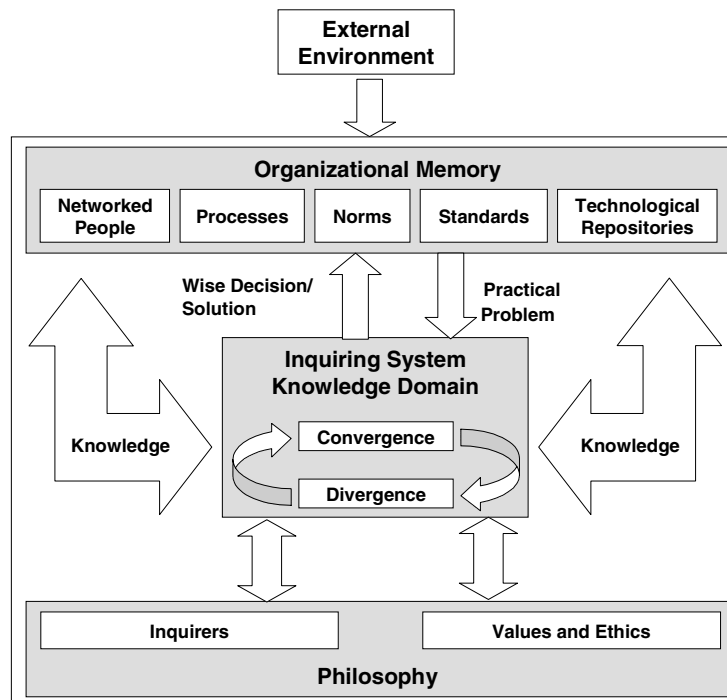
External Environment

Organizational Memory

Networked People

Processes

Norms

Standards

Technological Repositories

Wise Decision/ Solution

Practical Problem

Inquiring System Knowledge Domain

Knowledge

Convergence

Divergence

Knowledge

Inquirers

Values and Ethics

Philosophy